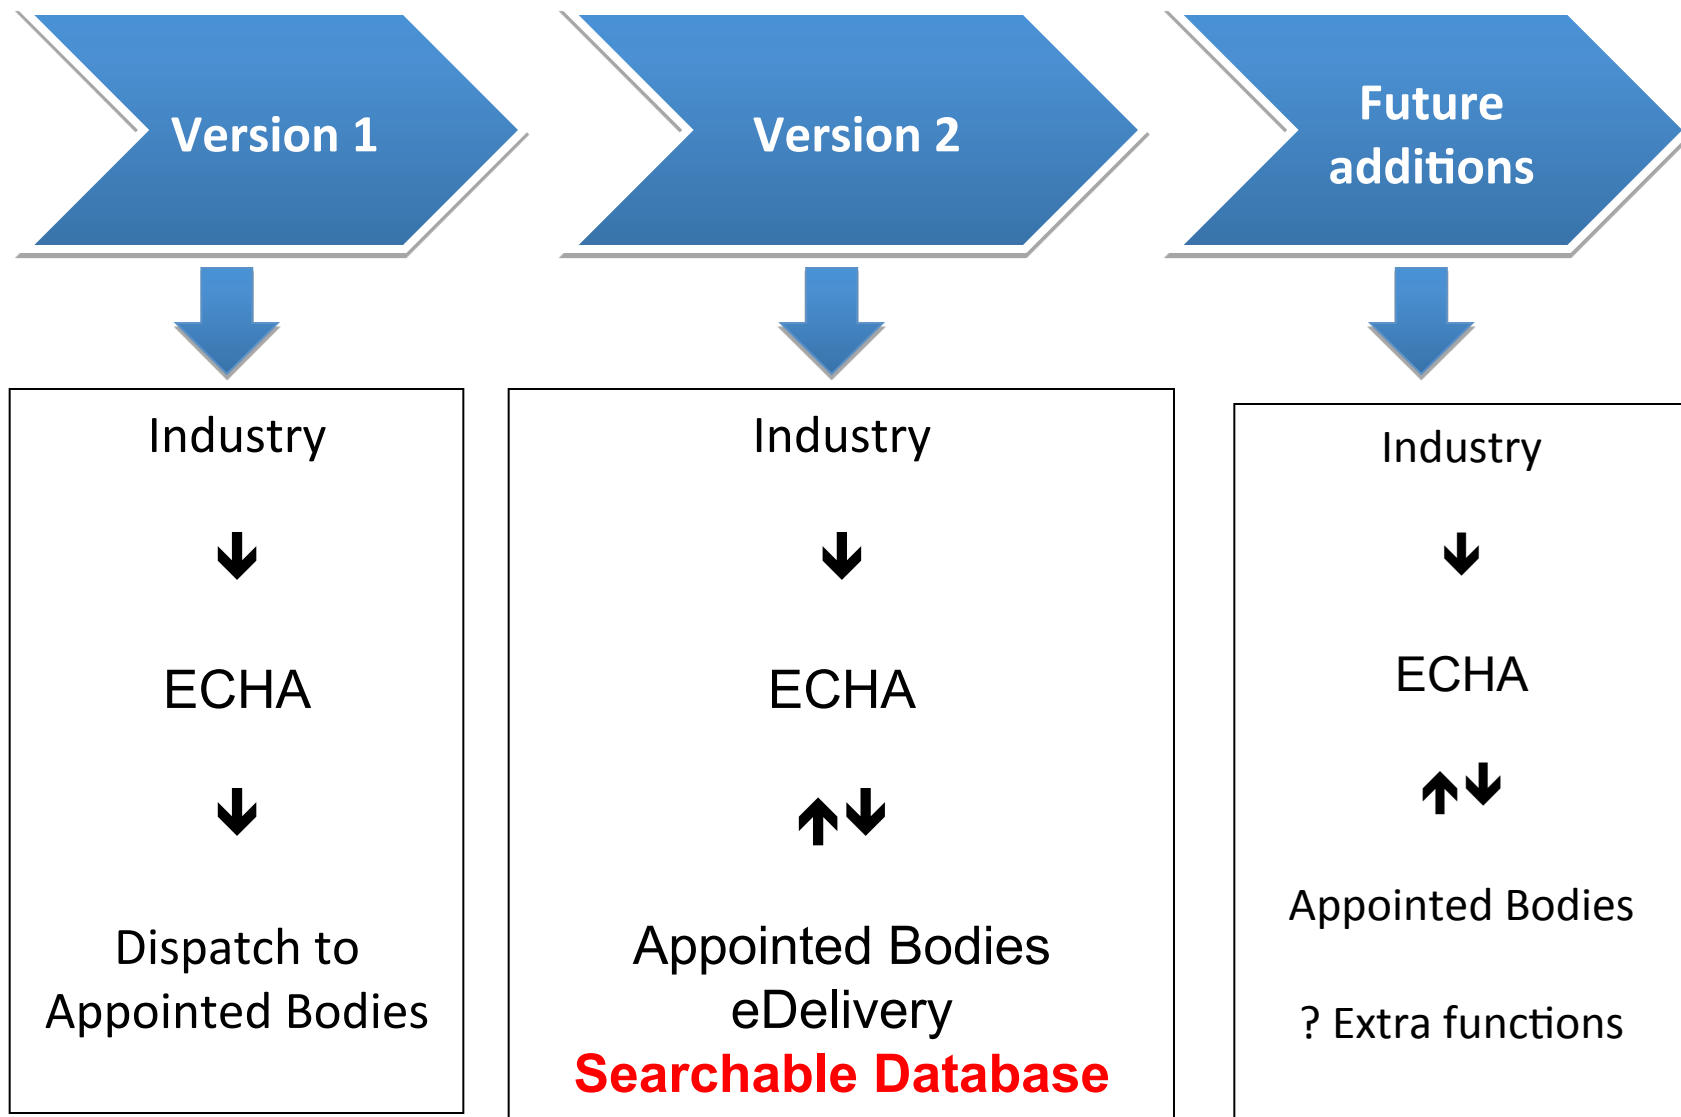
Version 1

Version 2

Future additions

Industry

ECHA

Dispatch to Appointed Bodies

Industry

ECHA

Appointed Bodies eDelivery
Searchable Database

Industry

ECHA

Appointed Bodies

? Extra functions